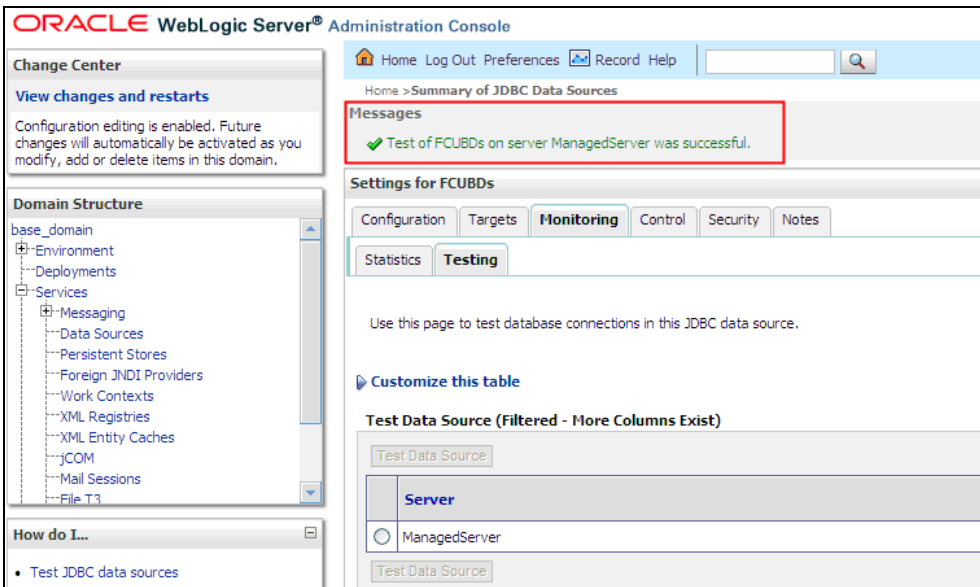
ORACLE WebLogic Server® Administration Console

Change Center

View changes and restarts

Configuration editing is enabled. Future changes will automatically be activated as you modify, add or delete items in this domain.

Domain Structure

base_domain
Environment
Deployments
Services
Messaging
Data Sources
Persistent Stores
Foreign JNDI Providers
Work Contexts
XML Registries
XML Entity Caches
jCOM
Mail Sessions
File T3

How do I...

• Test JDBC data sources

Home Log Out Preferences Record Help

Home >Summary of JDBC Data Sources

Messages

✔ Test of FCUBDs on server ManagedServer was successful.

Settings for FCUBDs

Configuration | Targets | Monitoring | Control | Security | Notes

Statistics | Testing

Use this page to test database connections in this JDBC data source.

Customize this table

Test Data Source (Filtered - More Columns Exist)

Test Data Source

| | Server |
|---|---|
| ○ | ManagedServer |

Test Data Source